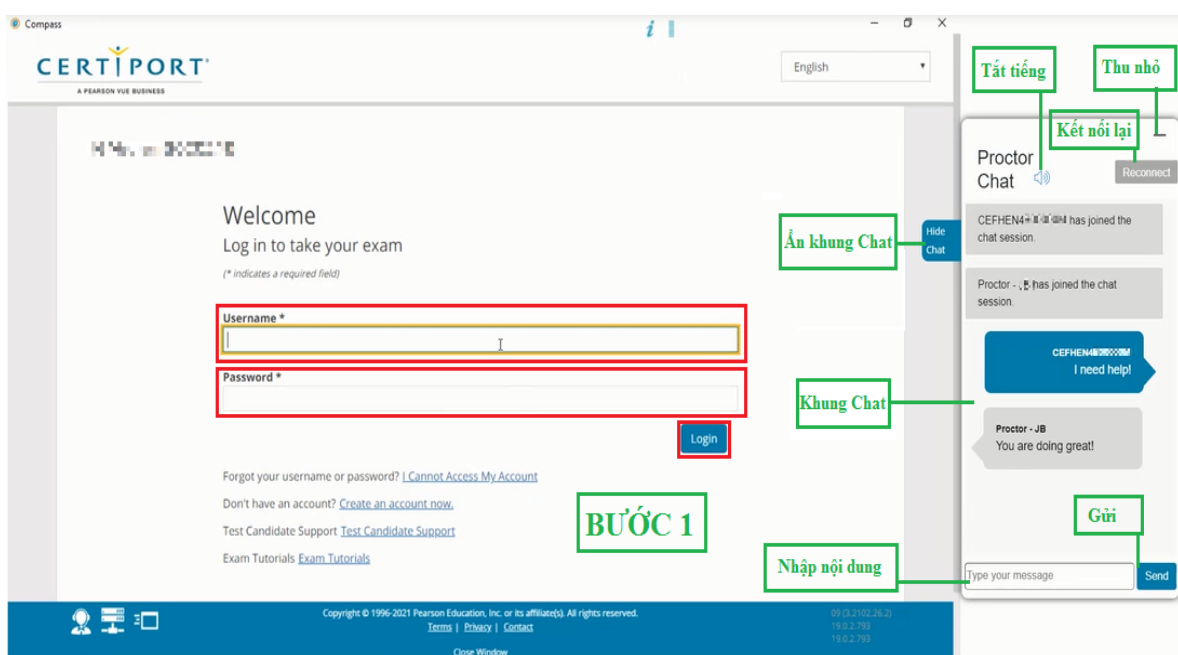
Compass

CERTIPORT
A PEARSON VUE BUSINESS

English

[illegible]

Welcome
Log in to take your exam
(* indicates a required field)

Username *

Password *

Login

Forgot your username or password? I Cannot Access My Account
Don't have an account? Create an account now.
Test Candidate Support Test Candidate Support
Exam Tutorials Exam Tutorials

BƯỚC 1

Copyright © 1996-2021 Pearson Education, Inc. or its affiliate(s). All rights reserved.
Terms | Privacy | Contact
Close Window

09 (3.2102.26.2)
19.0.2.793
19.0.2.793

Tắt tiếng
Thu nhỏ
Kết nối lại
Proctor Chat
Reconnect
Ẩn khung Chat
Hide Chat
CEFHEN4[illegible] has joined the chat session.
Proctor - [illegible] has joined the chat session.
CEFHEN4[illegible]
I need help!
Khung Chat
Proctor - JB
You are doing great!
Gửi
Nhập nội dung
Type your message
Send